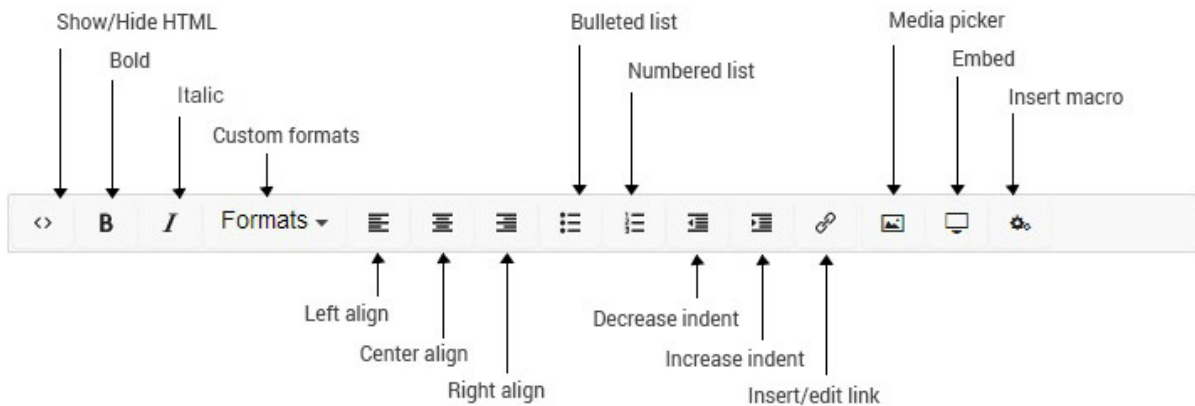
Show/Hide HTML
Bold
Italic
Custom formats
Bulleted list
Numbered list
Media picker
Embed
Insert macro

<> B I Formats ▾

Left align
Center align
Right align
Decrease indent
Increase indent
Insert/edit link